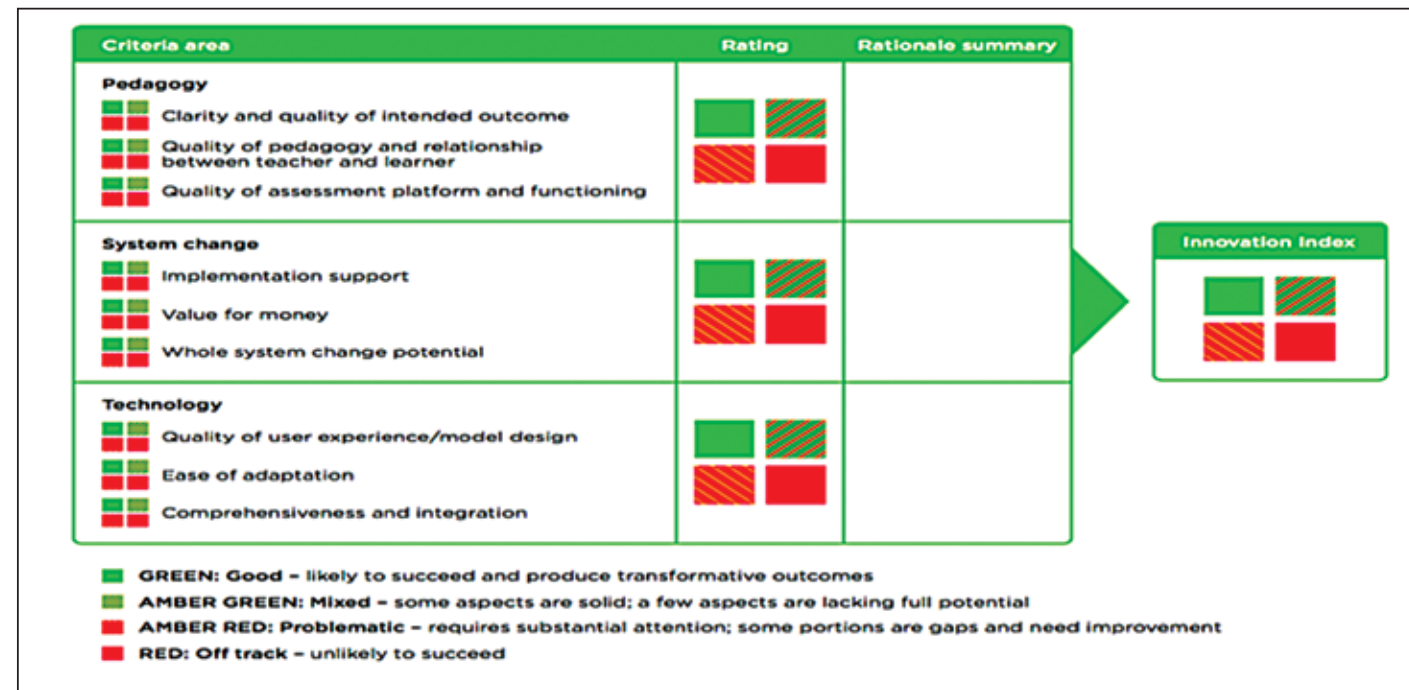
| Criteria area | Rating | Rationale summary |
|---|---|---|
| **Pedagogy**<br>Clarity and quality of intended outcome<br>Quality of pedagogy and relationship between teacher and learner<br>Quality of assessment platform and functioning | | |
| **System change**<br>Implementation support<br>Value for money<br>Whole system change potential | | |
| **Technology**<br>Quality of user experience/model design<br>Ease of adaptation<br>Comprehensiveness and integration | | |

Innovation Index

GREEN: Good – likely to succeed and produce transformative outcomes

AMBER GREEN: Mixed – some aspects are solid; a few aspects are lacking full potential

AMBER RED: Problematic – requires substantial attention; some portions are gaps and need improvement

RED: Off track – unlikely to succeed